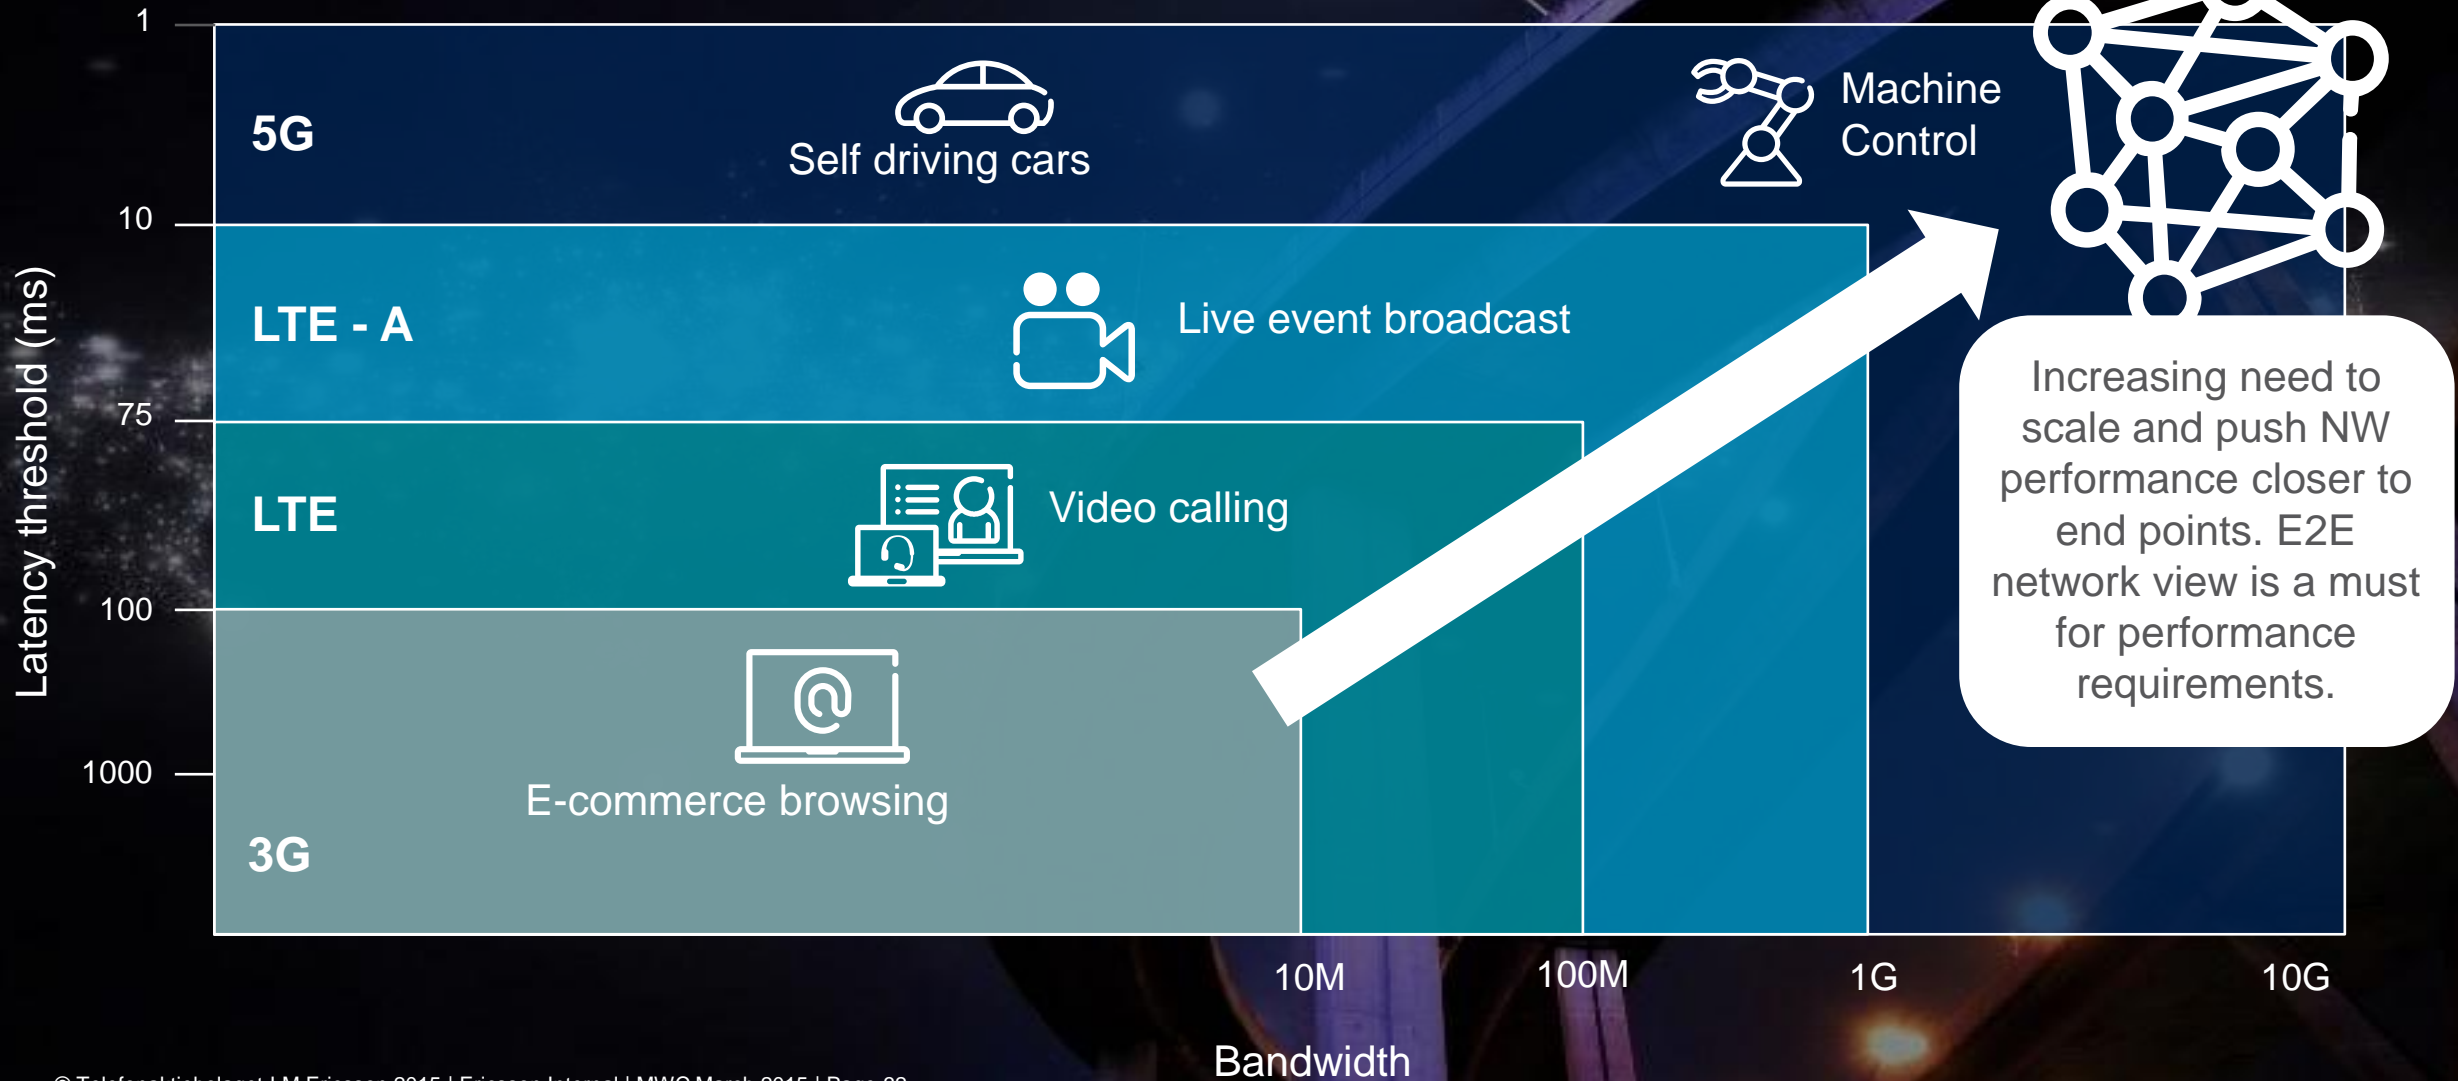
Latency threshold (ms)

1

10

75

100

1000

5G

Self driving cars

Machine Control

LTE - A

Live event broadcast

LTE

Video calling

E-commerce browsing

3G

Increasing need to scale and push NW performance closer to end points. E2E network view is a must for performance requirements.

10M

100M

1G

10G

Bandwidth

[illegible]